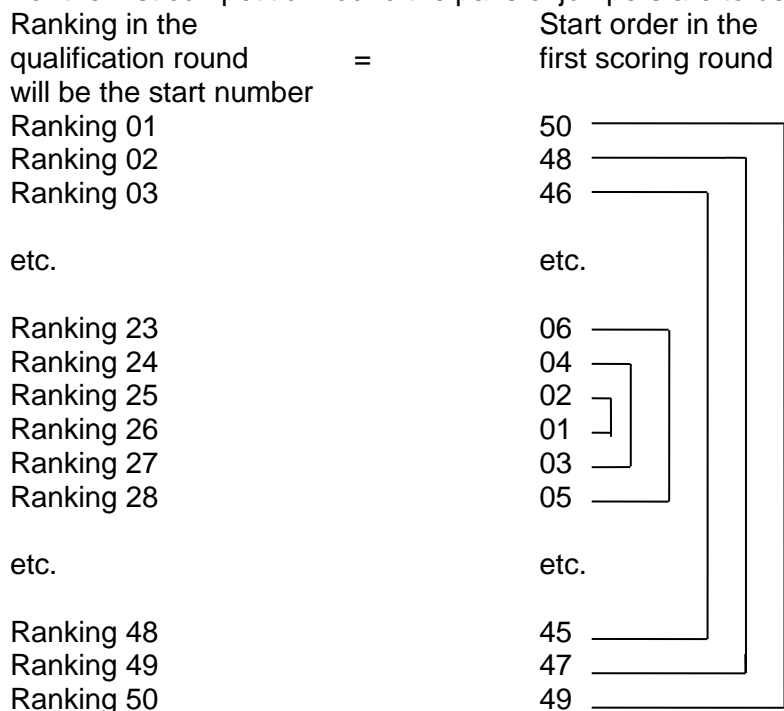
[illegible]

| Ranking in the qualification round will be the start number | = | Start order in the first scoring round |
|---|---|---|
| Ranking 01 | | 50 |
| Ranking 02 | | 48 |
| Ranking 03 | | 46 |
| etc. | | etc. |
| Ranking 23 | | 06 |
| Ranking 24 | | 04 |
| Ranking 25 | | 02 |
| Ranking 26 | | 01 |
| Ranking 27 | | 03 |
| Ranking 28 | | 05 |
| etc. | | etc. |
| Ranking 48 | | 45 |
| Ranking 49 | | 47 |
| Ranking 50 | | 49 |